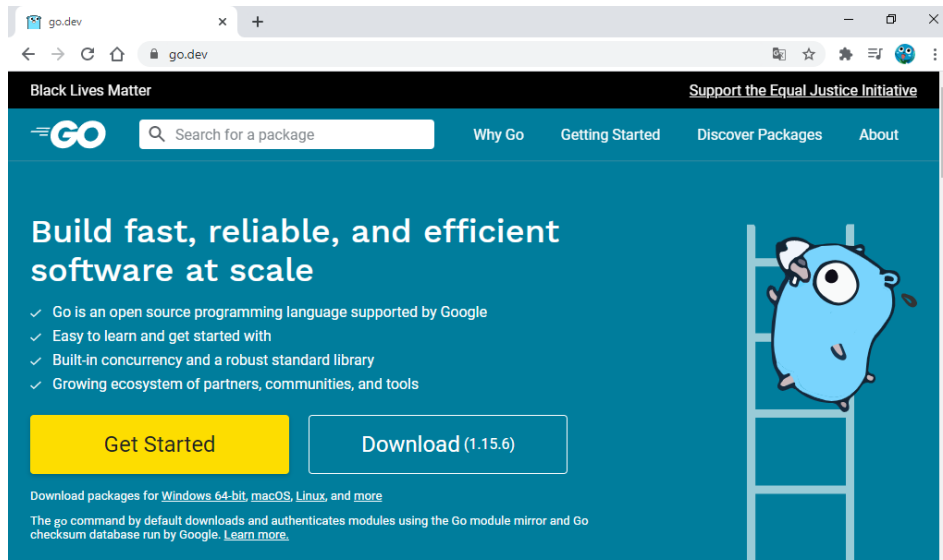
go.dev

go.dev

Black Lives Matter

Support the Equal Justice Initiative

GO

Search for a package

Why Go

Getting Started

Discover Packages

About

Build fast, reliable, and efficient software at scale

✓ Go is an open source programming language supported by Google

✓ Easy to learn and get started with

✓ Built-in concurrency and a robust standard library

✓ Growing ecosystem of partners, communities, and tools

Get Started

Download (1.15.6)

Download packages for Windows 64-bit, macOS, Linux, and more

The go command by default downloads and authenticates modules using the Go module mirror and Go checksum database run by Google. Learn more.